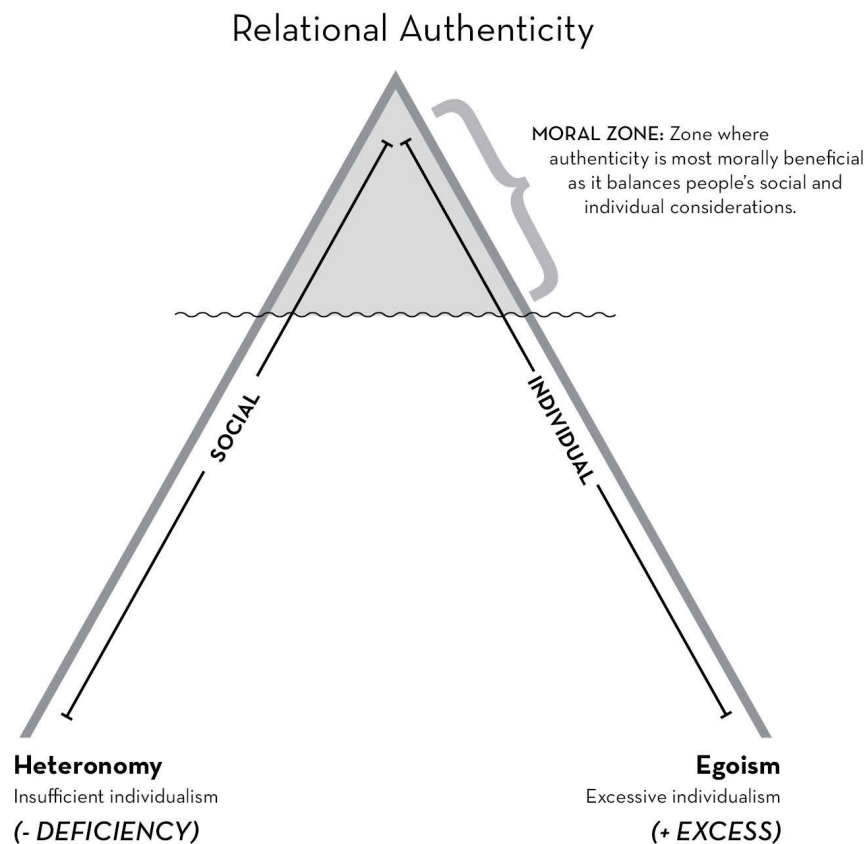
Relational Authenticity

MORAL ZONE: Zone where authenticity is most morally beneficial as it balances people's social and individual considerations.

SOCIAL

INDIVIDUAL

Heteronomy
Insufficient individualism
(- DEFICIENCY)

Egoism
Excessive individualism
(+ EXCESS)